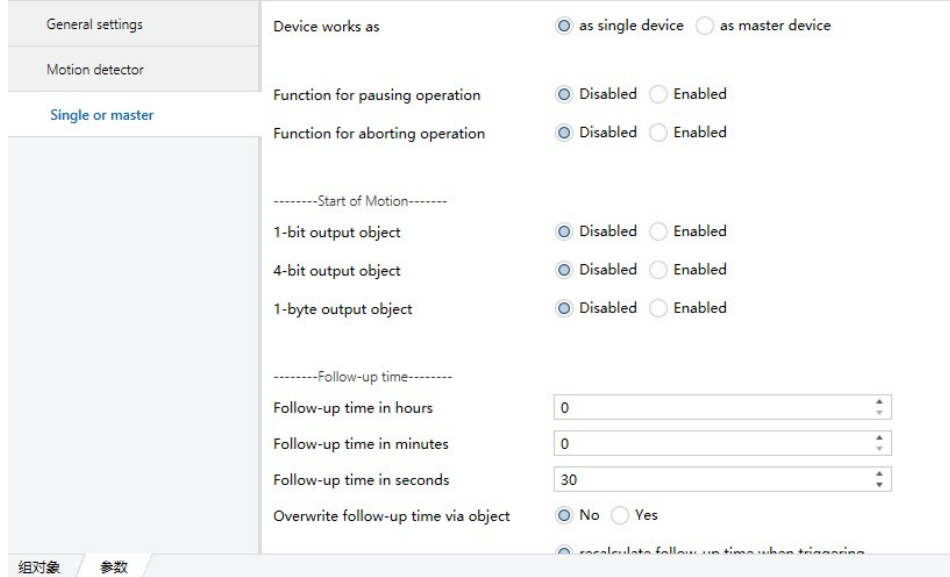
General settings

Motion detector

Single or master

Device works as as single device as master device

Function for pausing operation Disabled Enabled

Function for aborting operation Disabled Enabled

--------Start of Motion-------

1-bit output object Disabled Enabled

4-bit output object Disabled Enabled

1-byte output object Disabled Enabled

--------Follow-up time--------

Follow-up time in hours 0

Follow-up time in minutes 0

Follow-up time in seconds 30

Overwrite follow-up time via object No Yes

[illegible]

组对象 参数